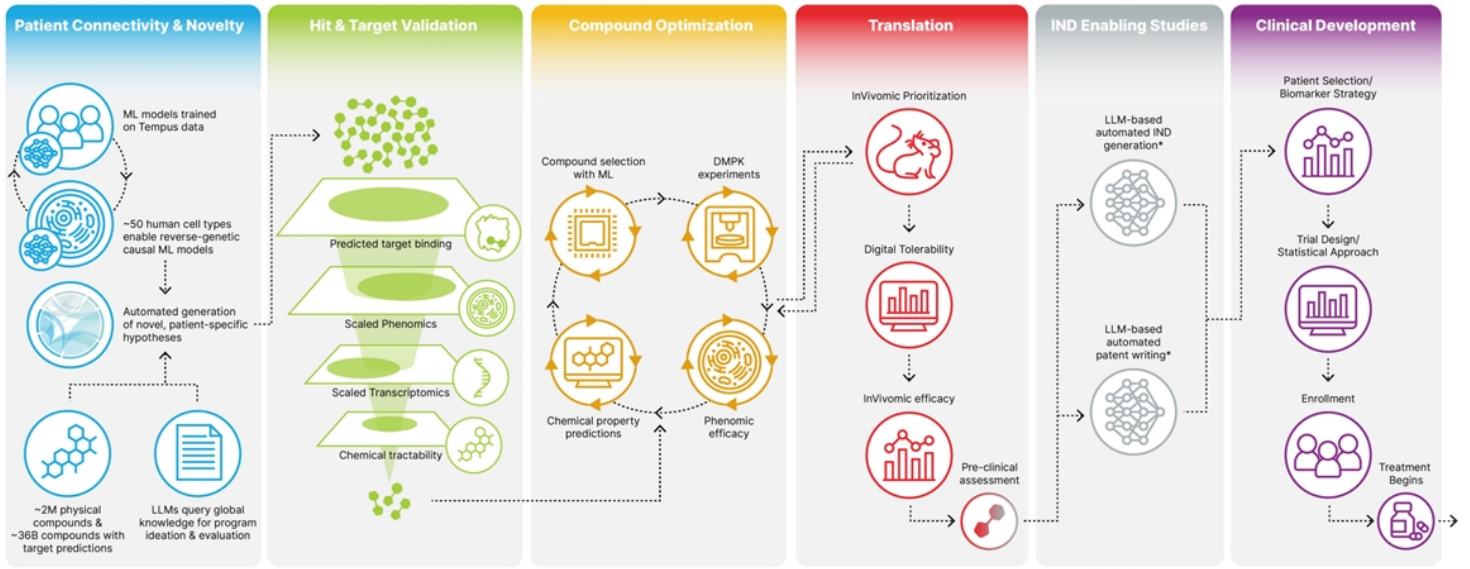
Patient Connectivity & Novelty

ML models trained on Tempus data

~50 human cell types enable reverse-genetic causal ML models

Automated generation of novel, patient-specific hypotheses

~2M physical compounds & ~36B compounds with target predictions

LLMs query global knowledge for program ideation & evaluation

Hit & Target Validation

Predicted target binding

Scaled Phenomics

Scaled Transcriptomics

Chemical tractability

Compound Optimization

Compound selection with ML

DMPK experiments

Chemical property predictions

Phenomic efficacy

Translation

InVivomic Prioritization

Digital Tolerability

InVivomic efficacy

Pre-clinical assessment

IND Enabling Studies

LLM-based automated IND generation*

LLM-based automated patent writing*

Clinical Development

Patient Selection/ Biomarker Strategy

Trial Design/ Statistical Approach

Enrollment

Treatment Begins